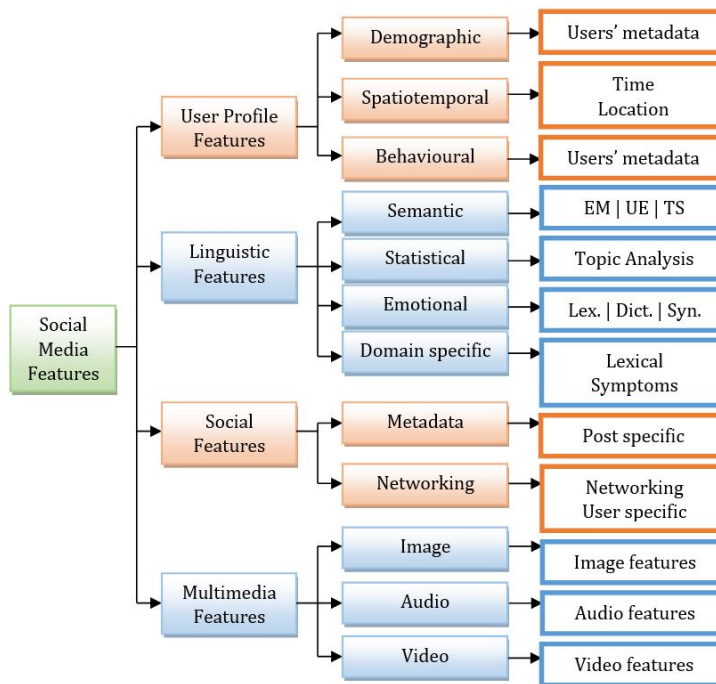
Social Media Features

User Profile Features

Demographic

Users' metadata

Spatiotemporal

Time
Location

Behavioural

Users' metadata

Linguistic Features

Semantic

EM | UE | TS

Statistical

Topic Analysis

Emotional

Lex. | Dict. | Syn.

Domain specific

Lexical Symptoms

Social Features

Metadata

Post specific

Networking

Networking
User specific

Multimedia Features

Image

Image features

Audio

Audio features

Video

Video features